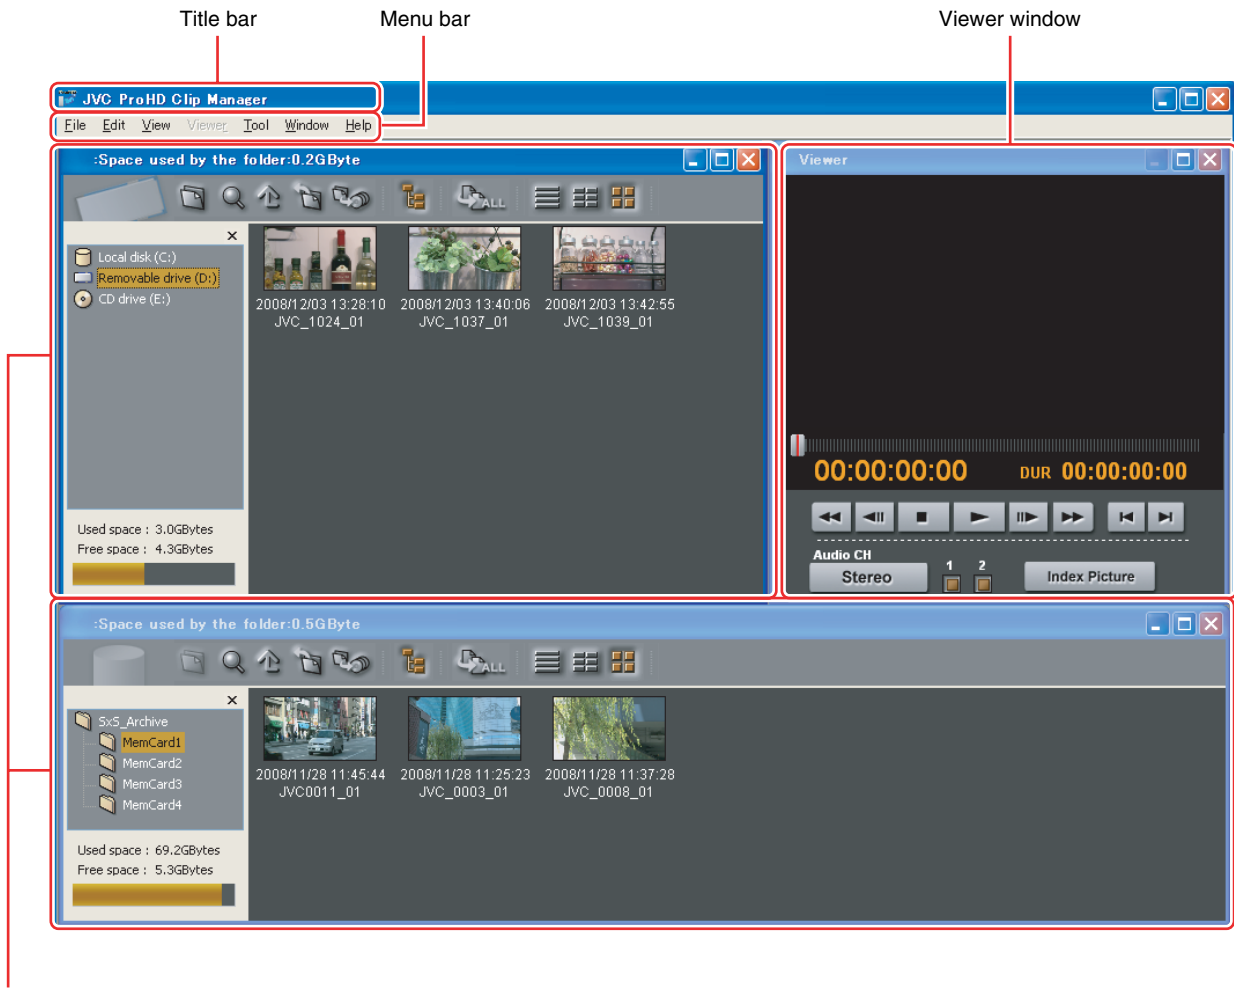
Title bar
Menu bar
Viewer window

JVC ProHD Clip Manager
File Edit View Viewer Tool Window Help

:Space used by the folder:0.2GByte

Local disk (C:)
Removable drive (D:)
CD drive (E:)

2008/12/03 13:28:10
JVC_1024_01
2008/12/03 13:40:06
JVC_1037_01
2008/12/03 13:42:55
JVC_1039_01

Used space : 3.0GBytes
Free space : 4.3GBytes

Viewer
00:00:00:00 DUR 00:00:00:00
Audio CH
1 2
Stereo
Index Picture

:Space used by the folder:0.5GByte

SxS_Archive
MemCard1
MemCard2
MemCard3
MemCard4

2008/11/28 11:45:44
JVC0011_01
2008/11/28 11:25:23
JVC_0003_01
2008/11/28 11:37:28
JVC_0008_01

Used space : 69.2GBytes
Free space : 5.3GBytes